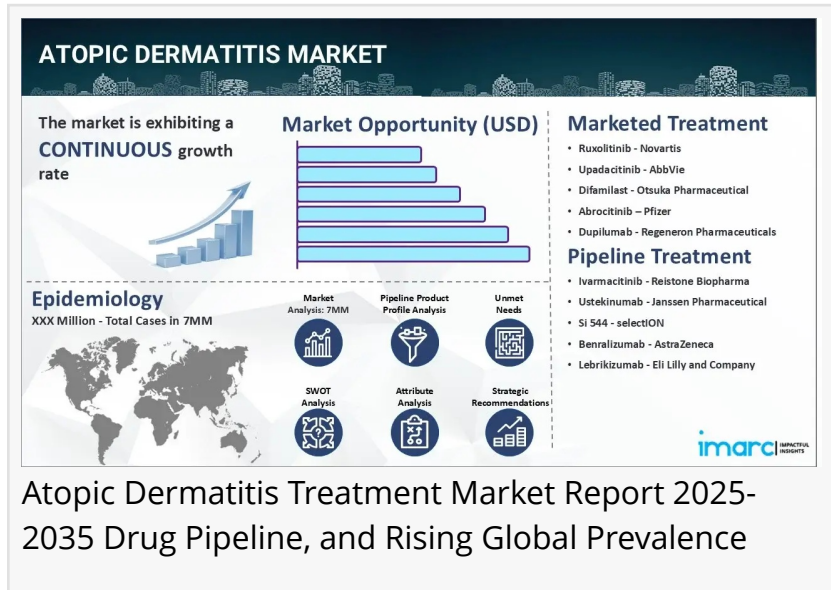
ATOPIC DERMATITIS MARKET

The market is exhibiting a CONTINUOUS growth rate

Market Opportunity (USD)

Marketed Treatment
• Ruxolitinib - Novartis
• Upadacitinib - AbbVie
• Difamilast - Otsuka Pharmaceutical
• Abrocitinib – Pfizer
• Dupilumab - Regeneron Pharmaceuticals

Pipeline Treatment
• Ivarmacitinib - Reistone Biopharma
• Ustekinumab - Janssen Pharmaceutical
• Si 544 - selectION
• Benralizumab - AstraZeneca
• Lebrikizumab - Eli Lilly and Company

Epidemiology
XXX Million - Total Cases in 7MM

Market Analysis: 7MM

Pipeline Product Profile Analysis

Unmet Needs

SWOT Analysis

Attribute Analysis

Strategic Recommendations

imarc IMPACTFUL INSIGHTS

Atopic Dermatitis Treatment Market Report 2025-2035 Drug Pipeline, and Rising Global Prevalence